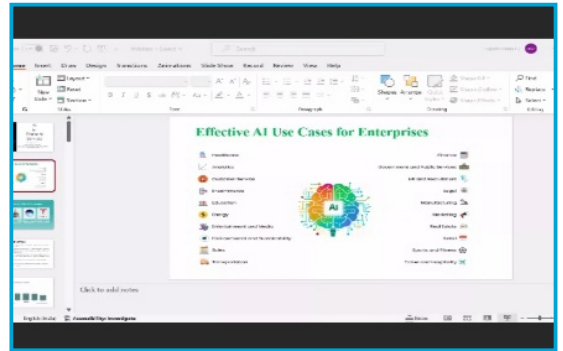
Search

ome Insert Draw Design Transitions Animations Slide Show Record Review View Help

New Slide Layout Reset Section

Slides Font Paragraph Drawing Editing

Shapes Arrange

Find Replace Select

Effective AI Use Cases for Enterprises

Healthcare
Analytics
Customer Service
Ecommerce
Education
Energy
Entertainment and Media
Environment and Sustainability
Sales
Transportation

AI

Finance
Government and Public Services
HR and Recruitment
Legal
Manufacturing
Marketing
Real Estate
Retail
Sports and Fitness
Travel and Hospitality

Click to add notes

English (India) Accessibility: Investigate